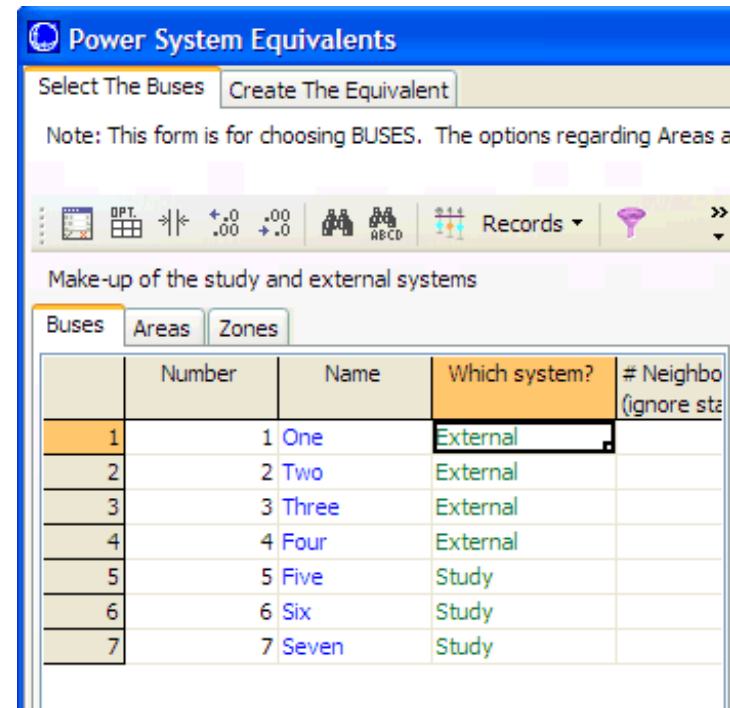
Power System Equivalents

Select The Buses | Create The Equivalent

Note: This form is for choosing BUSES. The options regarding Areas a

OPT. Records ABCD

Make-up of the study and external systems

Buses | Areas | Zones

| | Number | Name | Which system? | # Neighbo (ignore sta |
|---|---|---|---|---|
| 1 | 1 | One | External | |
| 2 | 2 | Two | External | |
| 3 | 3 | Three | External | |
| 4 | 4 | Four | External | |
| 5 | 5 | Five | Study | |
| 6 | 6 | Six | Study | |
| 7 | 7 | Seven | Study | |